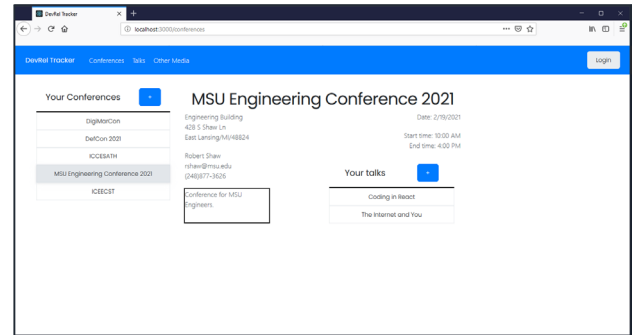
DevRel Tracker

localhost:3000/conferences

DevRel Tracker Conferences Talks Other Media

Login

Your Conferences +

DigiMarCon

DefCon 2021

ICCESATH

MSU Engineering Conference 2021

ICEECST

MSU Engineering Conference 2021

Engineering Building
428 S Shaw Ln
East Lansing/MI/48824

Date: 2/19/2021

Start time: 10:00 AM
End time: 4:00 PM

Robert Shaw
rshaw@msu.edu
(248)877-3626

Conference for MSU Engineers

Your talks +

Coding in React

The Internet and You